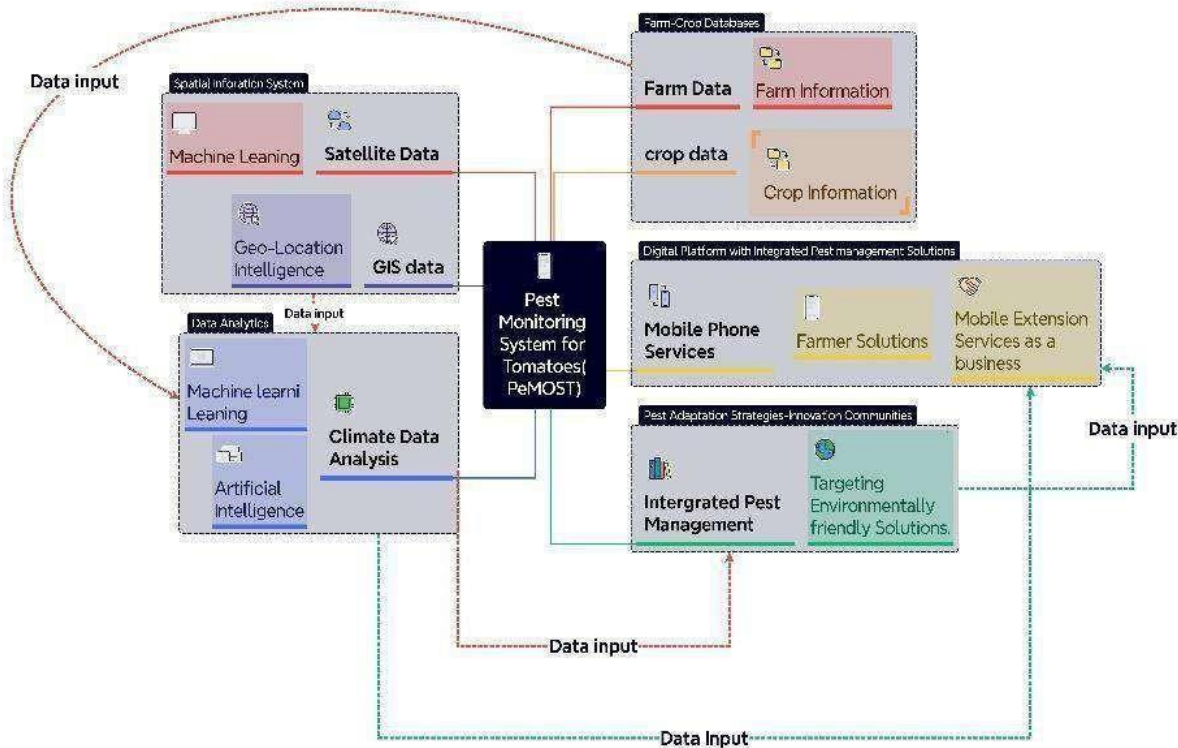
Data input

Spatial Inforation System

Machine Leaning

Satellite Data

Geo-Location Intelligence

GIS data

Farm-Crop Databases

Farm Data

Farm Information

crop data

Crop Information

Pest Monitoring System for Tomatoes( PeMOST)

Digital Platform with Integrated Pest management Solutions

Mobile Phone Services

Farmer Solutions

Mobile Extension Services as a business

Data input

Data Analytics

Machine learni Leaning

Artificial Intelligence

Climate Data Analysis

Pest Adaptation Strategies-Innovation Communities

Intergrated Pest Management

Targeting Environmentally friendly Solutions.

Data input

Data input

Data Input